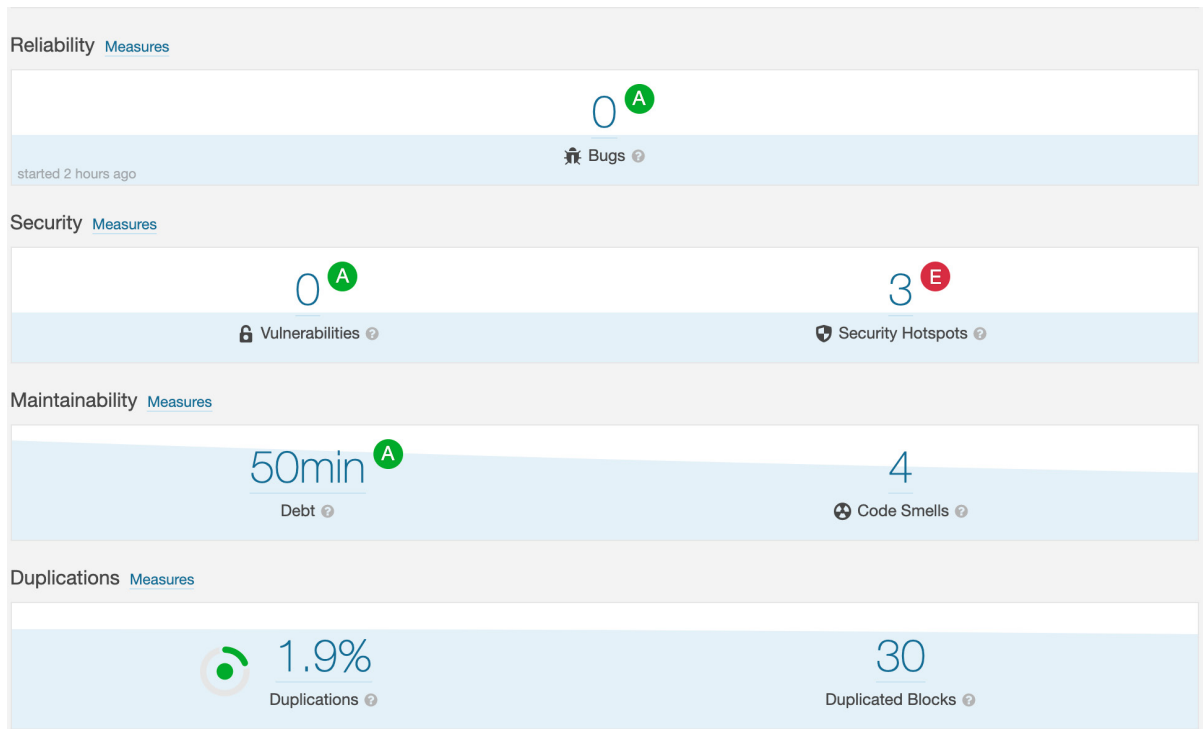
Reliability Measures

0 A

Bugs

started 2 hours ago

Security Measures

0 A

Vulnerabilities

3 E

Security Hotspots

Maintainability Measures

50min A

Debt

4

Code Smells

Duplications Measures

1.9%

Duplications

30

Duplicated Blocks